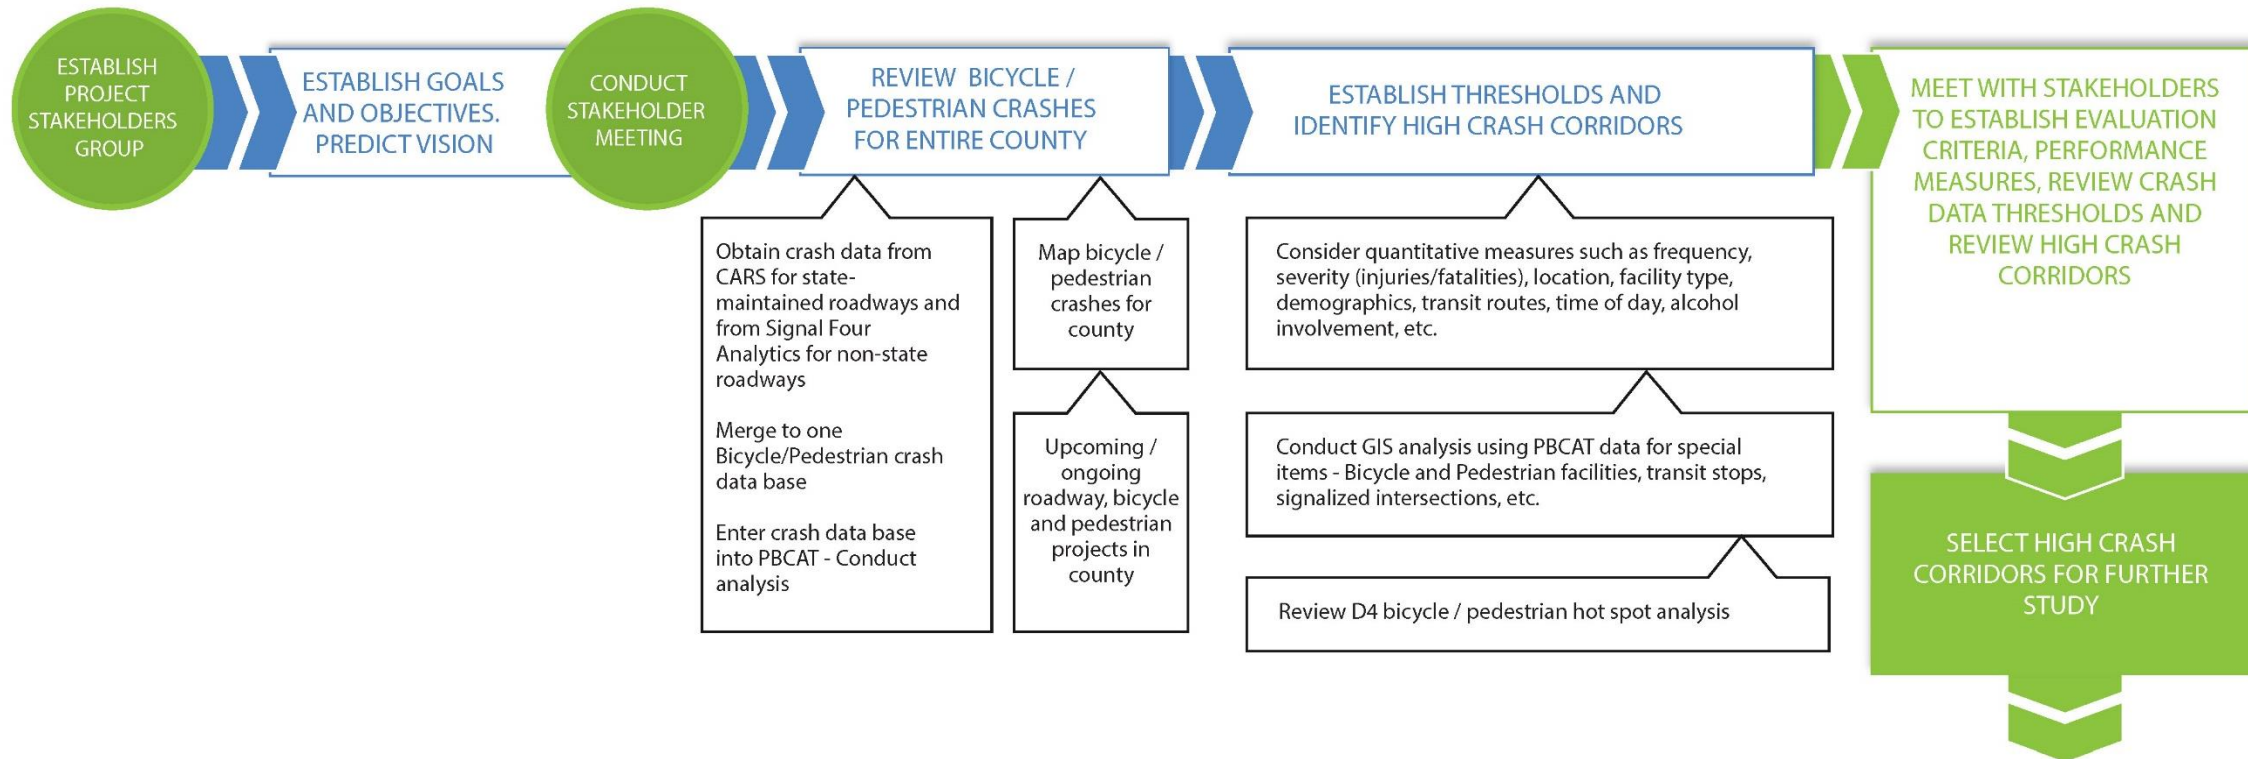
ESTABLISH PROJECT STAKEHOLDERS GROUP

ESTABLISH GOALS AND OBJECTIVES. PREDICT VISION

CONDUCT STAKEHOLDER MEETING

REVIEW BICYCLE / PEDESTRIAN CRASHES FOR ENTIRE COUNTY

Obtain crash data from CARS for state-maintained roadways and from Signal Four Analytics for non-state roadways

Merge to one Bicycle/Pedestrian crash data base

Enter crash data base into PBCAT - Conduct analysis

Map bicycle / pedestrian crashes for county

Upcoming / ongoing roadway, bicycle and pedestrian projects in county

ESTABLISH THRESHOLDS AND IDENTIFY HIGH CRASH CORRIDORS

Consider quantitative measures such as frequency, severity (injuries/fatalities), location, facility type, demographics, transit routes, time of day, alcohol involvement, etc.

Conduct GIS analysis using PBCAT data for special items - Bicycle and Pedestrian facilities, transit stops, signalized intersections, etc.

Review D4 bicycle / pedestrian hot spot analysis

MEET WITH STAKEHOLDERS TO ESTABLISH EVALUATION CRITERIA, PERFORMANCE MEASURES, REVIEW CRASH DATA THRESHOLDS AND REVIEW HIGH CRASH CORRIDORS

SELECT HIGH CRASH CORRIDORS FOR FURTHER STUDY